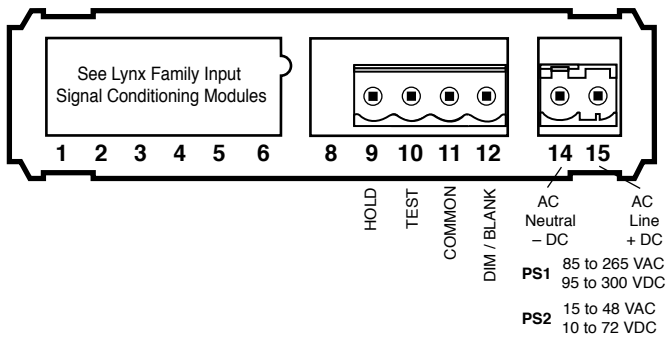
See Lynx Family Input Signal Conditioning Modules

1 2 3 4 5 6 8 9 10 11 12 14 15

HOLD
TEST
COMMON
DIM / BLANK

AC Neutral – DC

AC Line + DC

PS1 85 to 265 VAC
95 to 300 VDC

PS2 15 to 48 VAC
10 to 72 VDC